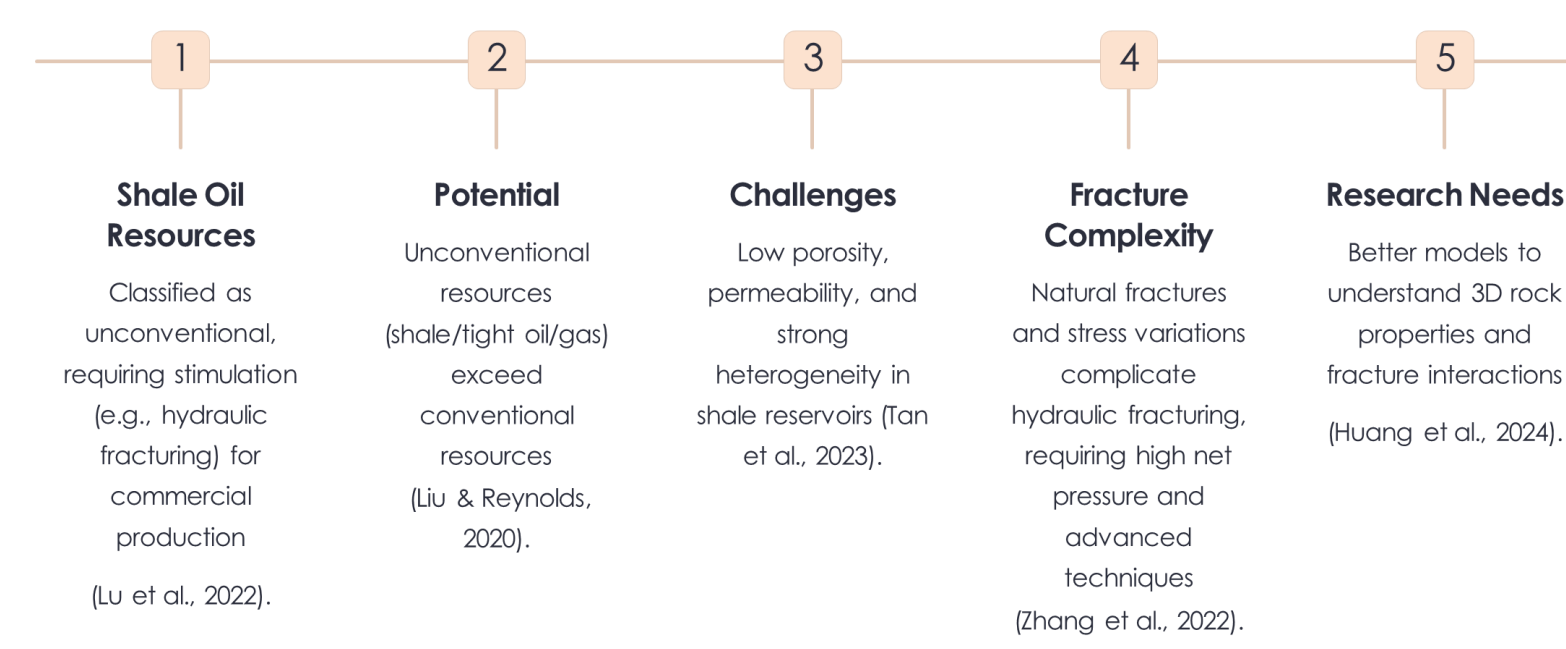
1

Shale Oil Resources

Classified as unconventional, requiring stimulation (e.g., hydraulic fracturing) for commercial production

(Lu et al., 2022).

2

Potential

Unconventional resources (shale/tight oil/gas) exceed conventional resources (Liu & Reynolds, 2020).

3

Challenges

Low porosity, permeability, and strong heterogeneity in shale reservoirs (Tan et al., 2023).

4

Fracture Complexity

Natural fractures and stress variations complicate hydraulic fracturing, requiring high net pressure and advanced techniques (Zhang et al., 2022).

5

Research Needs

Better models to understand 3D rock properties and fracture interactions

(Huang et al., 2024).